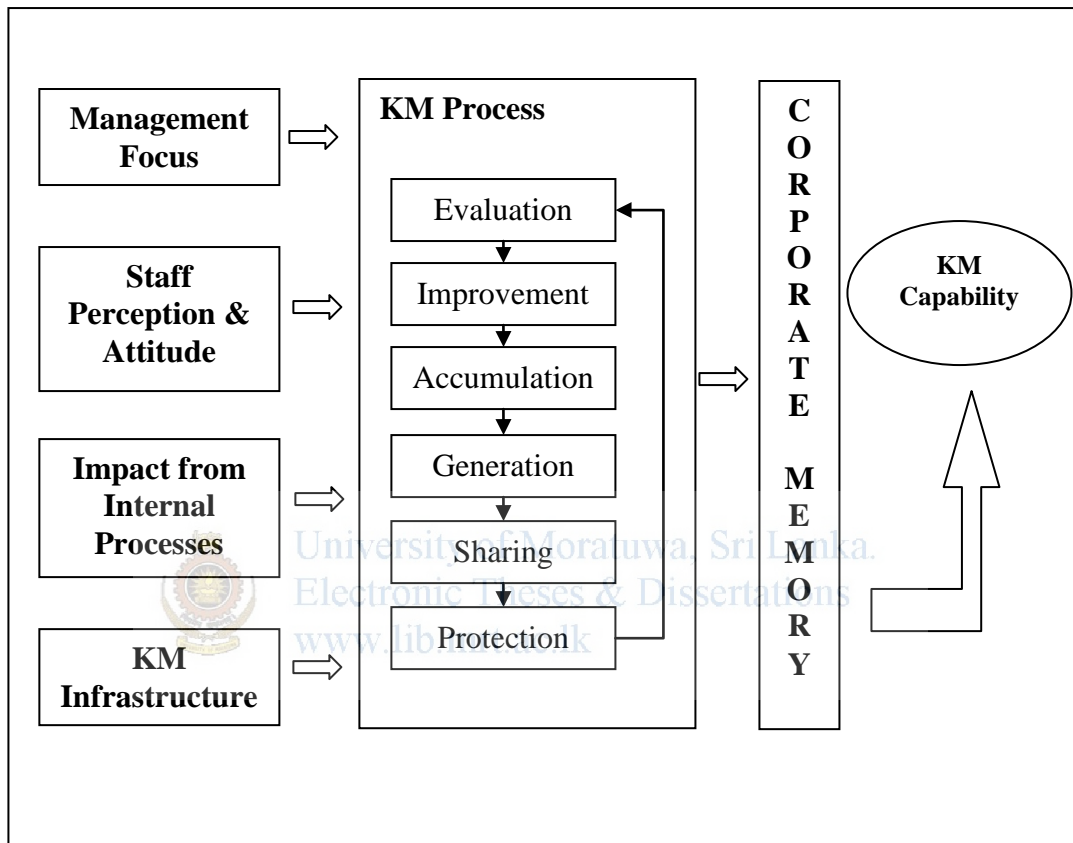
Management Focus

Staff Perception & Attitude

Impact from Internal Processes

KM Infrastructure

KM Process

Evaluation

Improvement

Accumulation

Generation

Sharing

Protection

C
O
R
P
O
R
A
T
E

M
E
M
O
R
Y

KM Capability

University of Moratuwa, Sri Lanka.
Electronic Theses & Dissertations
www.lib.mrt.ac.lk